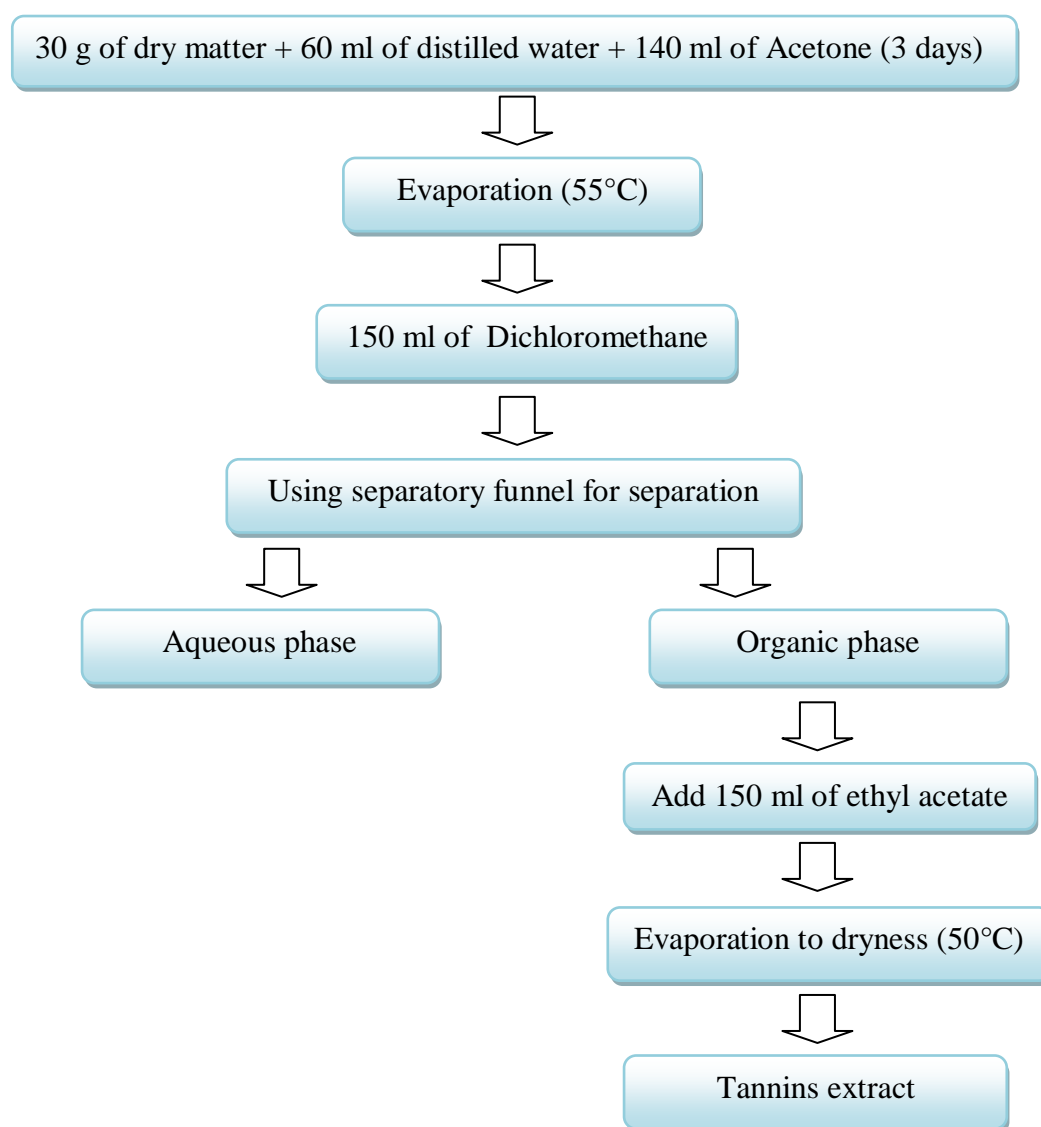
30 g of dry matter + 60 ml of distilled water + 140 ml of Acetone (3 days)

Evaporation (55°C)

150 ml of Dichloromethane

Using separatory funnel for separation

Aqueous phase

Organic phase

Add 150 ml of ethyl acetate

Evaporation to dryness (50°C)

Tannins extract